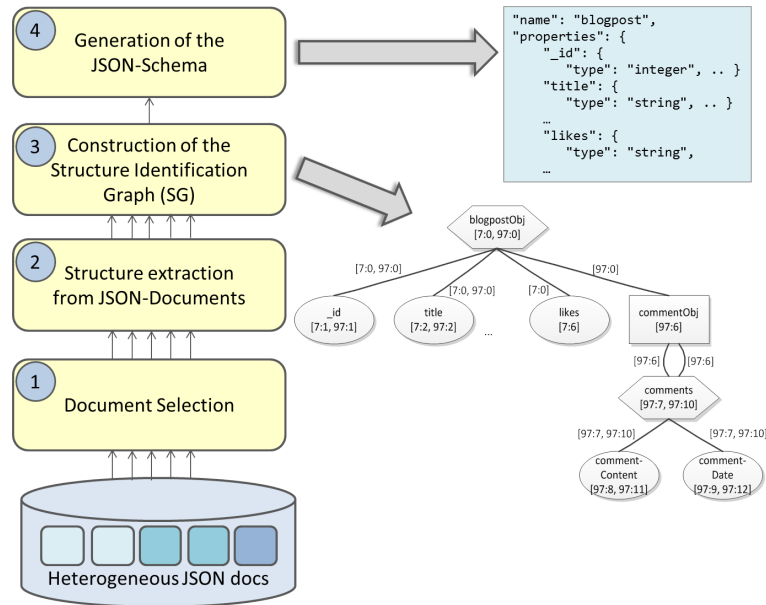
4 Generation of the JSON-Schema

3 Construction of the Structure Identification Graph (SG)

2 Structure extraction from JSON-Documents

1 Document Selection

Heterogeneous JSON docs

"name": "blogpost",
"properties": {
    "_id": {
        "type": "integer", .. }
    "title": {
        "type": "string", .. }
    …
    "likes": {
        "type": "string",
    …

blogpostObj
[7:0, 97:0]

[7:0, 97:0]

[7:0, 97:0]

[7:0]

[97:0]

_id
[7:1, 97:1]

title
[7:2, 97:2]

…

likes
[7:6]

commentObj
[97:6]

[97:6]

[97:6]

comments
[97:7, 97:10]

[97:7, 97:10]

[97:7, 97:10]

comment-Content
[97:8, 97:11]

comment-Date
[97:9, 97:12]